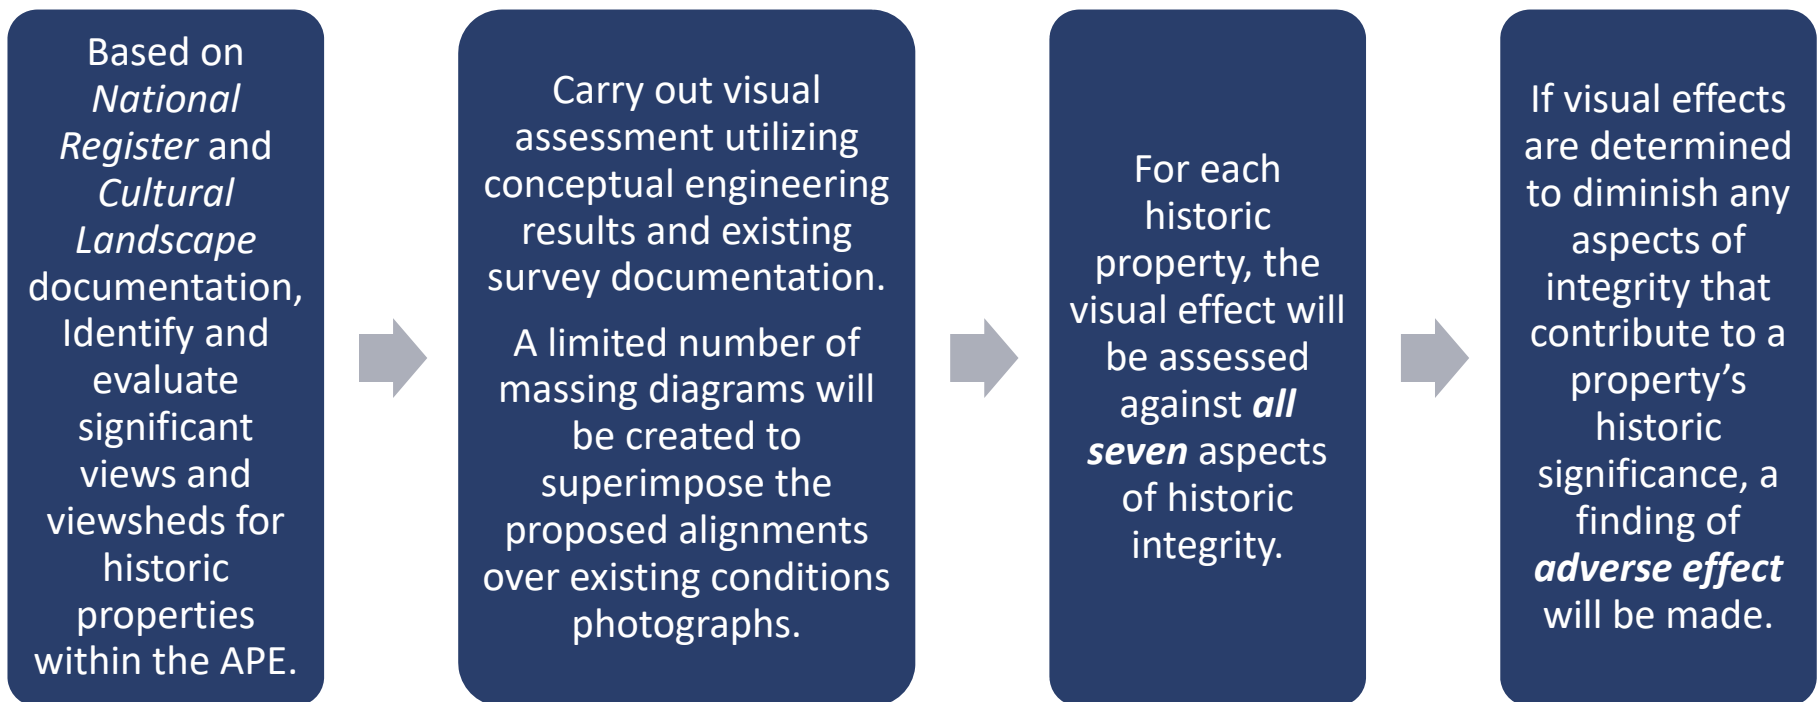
Based on National Register and Cultural Landscape documentation, Identify and evaluate significant views and viewsheds for historic properties within the APE.

Carry out visual assessment utilizing conceptual engineering results and existing survey documentation.

A limited number of massing diagrams will be created to superimpose the proposed alignments over existing conditions photographs.

For each historic property, the visual effect will be assessed against all seven aspects of historic integrity.

If visual effects are determined to diminish any aspects of integrity that contribute to a property's historic significance, a finding of adverse effect will be made.